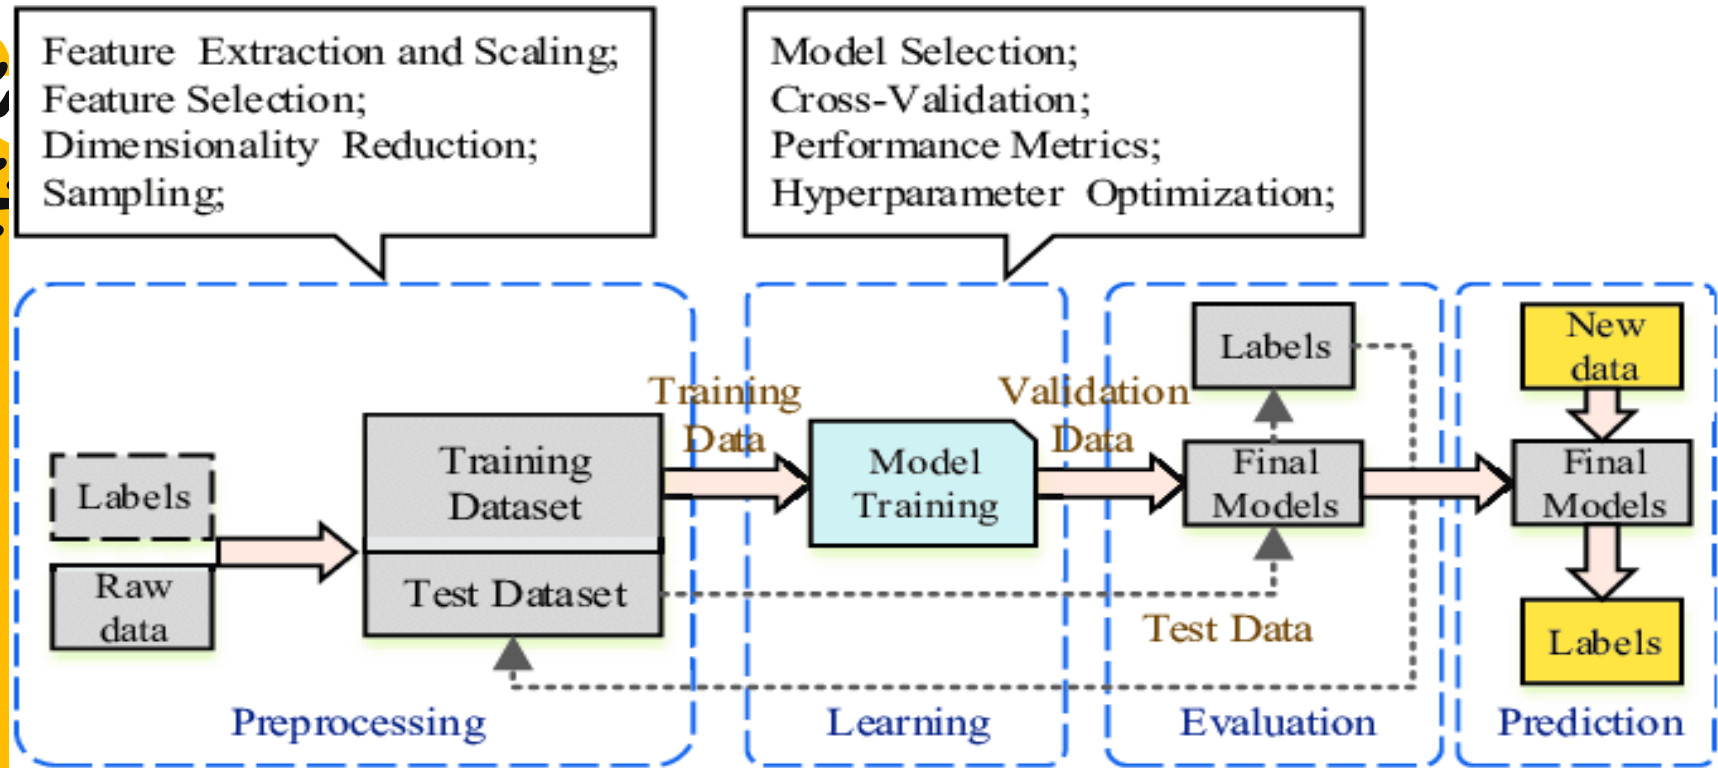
Feature Extraction and Scaling;
Feature Selection;
Dimensionality Reduction;
Sampling;

Model Selection;
Cross-Validation;
Performance Metrics;
Hyperparameter Optimization;

Labels

Raw data

Training Dataset

Test Dataset

Training Data

Model Training

Validation Data

Labels

Final Models

Test Data

New data

Final Models

Labels

Preprocessing

Learning

Evaluation

Prediction